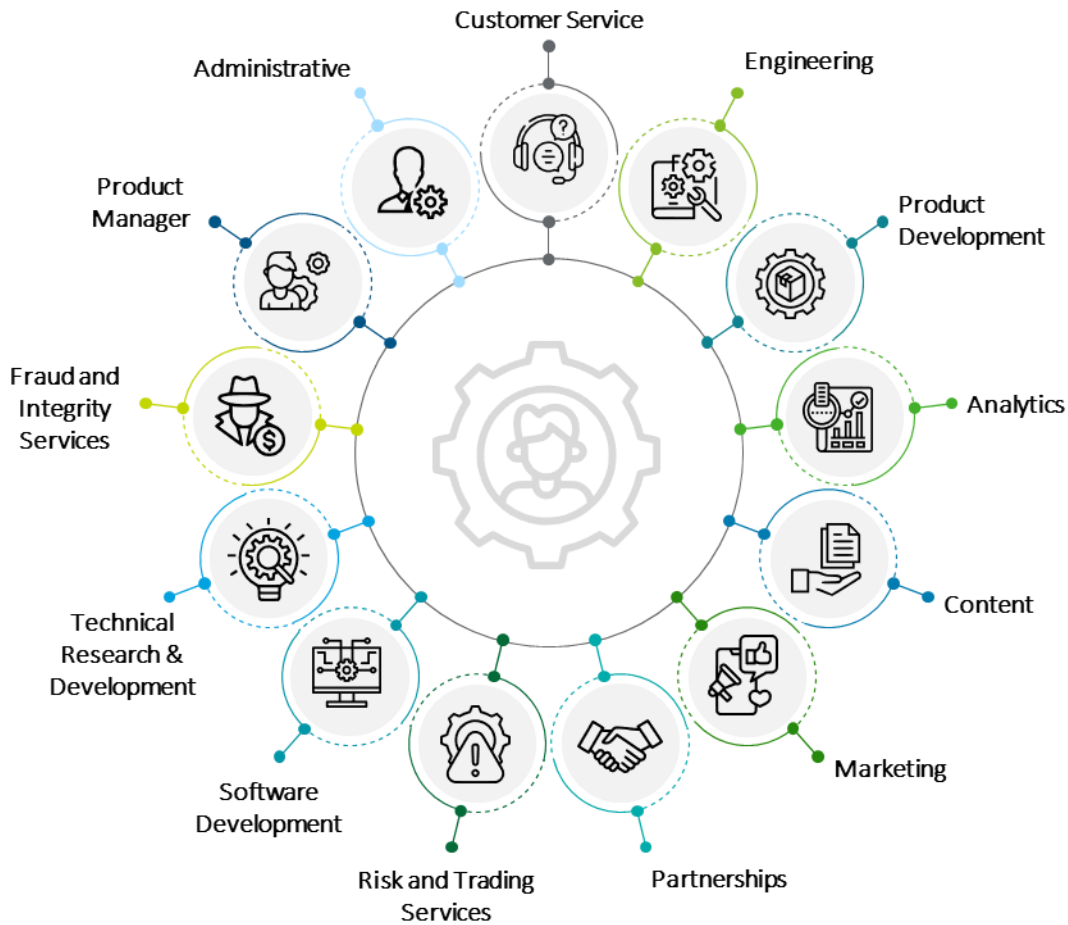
Customer Service

Engineering

Product Development

Analytics

Content

Marketing

Partnerships

Risk and Trading Services

Software Development

Technical Research & Development

Fraud and Integrity Services

Product Manager

Administrative